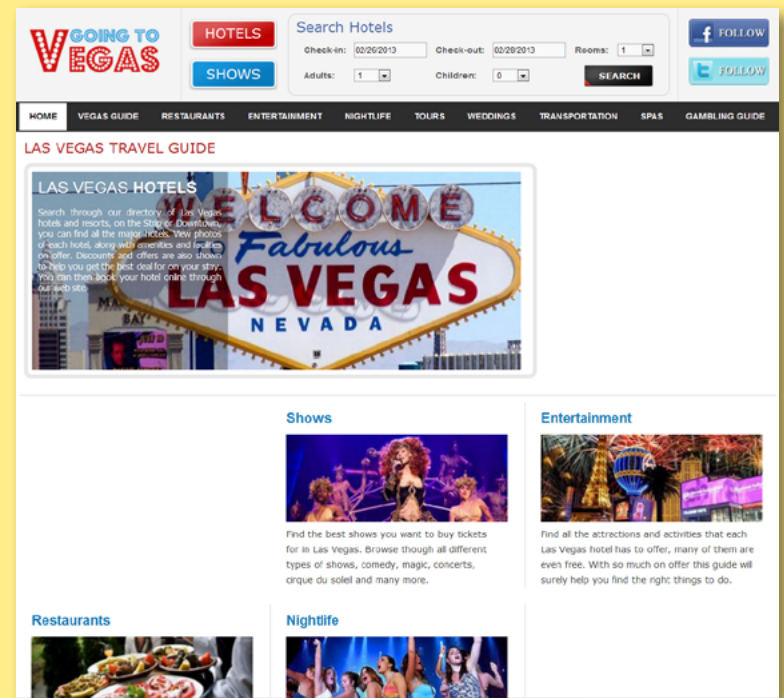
GOING TO VEGAS

HOTELS

SHOWS

Search Hotels

Check-in: 02/26/2013 Check-out: 02/28/2013 Rooms: 1

Adults: 1 Children: 0

SEARCH

FOLLOW

FOLLOW

HOME VEGAS GUIDE RESTAURANTS ENTERTAINMENT NIGHTLIFE TOURS WEDDINGS TRANSPORTATION SPAS GAMBLING GUIDE

LAS VEGAS TRAVEL GUIDE

LAS VEGAS HOTELS

Search through our directory of Las Vegas hotels and resorts, on the Strip or Downtown, you can find all the major hotels. View photos of each hotel, along with amenities and facilities on offer. Discounts and offers are also shown to help you get the best deal for you stay. You can then book your hotel online through our web site.

WELCOME TO Fabulous LAS VEGAS NEVADA

Shows

Find the best shows you want to buy tickets for in Las Vegas. Browse though all different types of shows, comedy, magic, concerts, cirque du soleil and many more.

Entertainment

Find all the attractions and activities that each Las Vegas hotel has to offer, many of them are even free. With so much on offer this guide will surely help you find the right things to do.

Restaurants

Nightlife